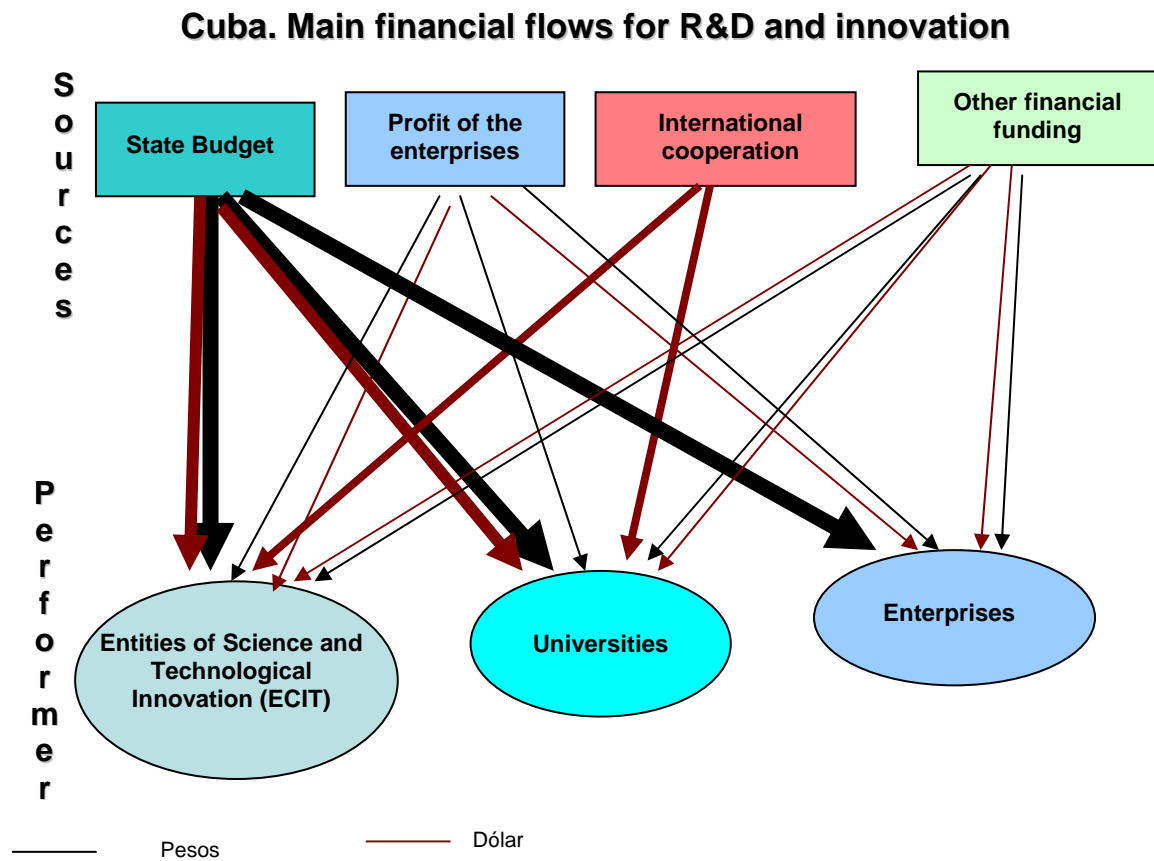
Cuba. Main financial flows for R&D and innovation

Sources

State Budget

Profit of the enterprises

International cooperation

Other financial funding

Performer

Entities of Science and Technological Innovation (ECIT)

Universities

Enterprises

Pesos

Dólar